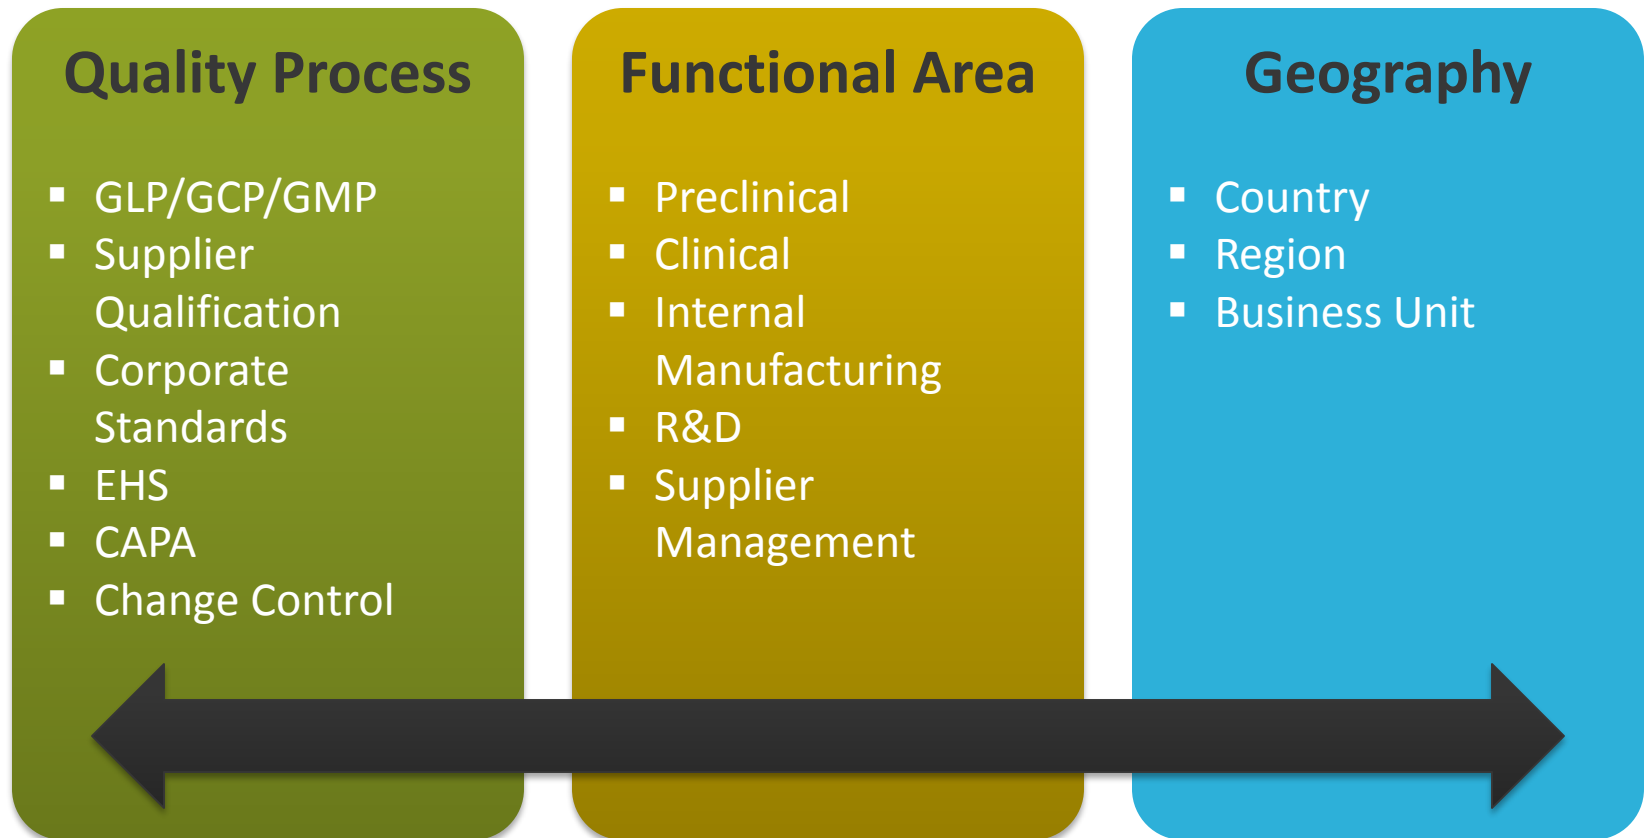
Quality Process

- GLP/GCP/GMP
- Supplier Qualification
- Corporate Standards
- EHS
- CAPA
- Change Control

Functional Area

- Preclinical
- Clinical
- Internal Manufacturing
- R&D
- Supplier Management

Geography

- Country
- Region
- Business Unit